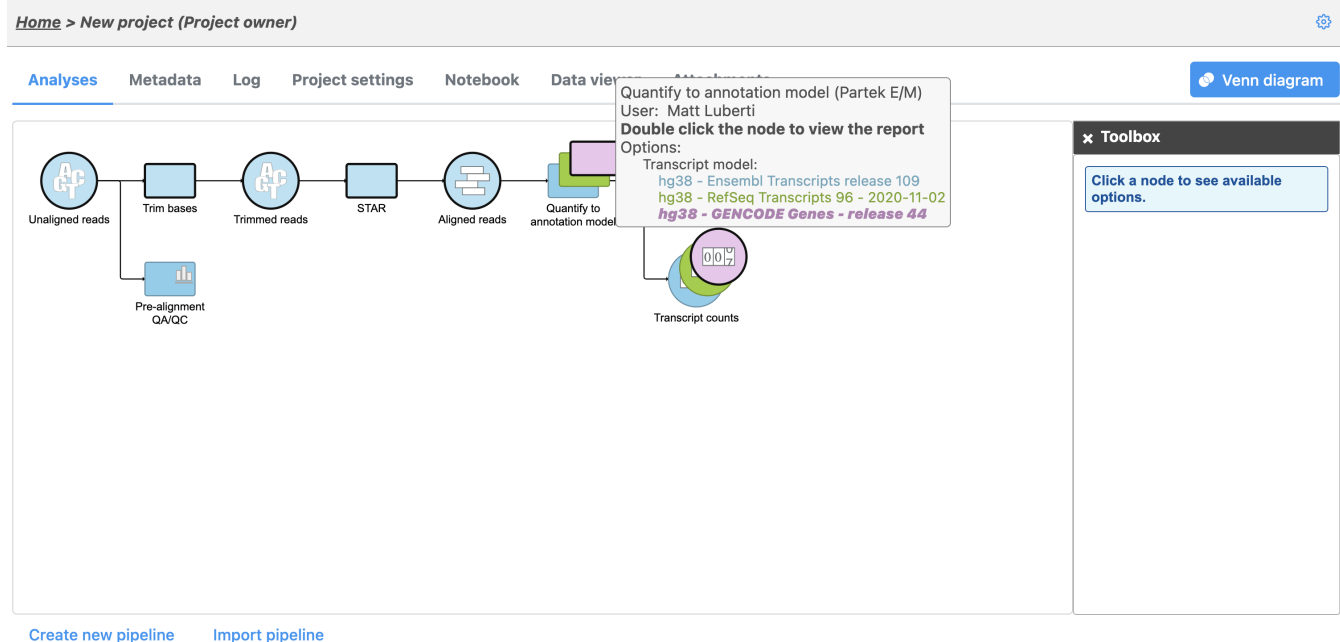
Home > New project (Project owner)

Analyses Metadata Log Project settings Notebook Data viewer Attachments

Venn diagram

Quantify to annotation model (Partek E/M)
User: Matt Luberti
Double click the node to view the report
Options:
Transcript model:
hg38 - Ensembl Transcripts release 109
hg38 - RefSeq Transcripts 96 - 2020-11-02
hg38 - GENCODE Genes - release 44

× Toolbox

Click a node to see available options.

Unaligned reads
Trim bases
Trimmed reads
STAR
Aligned reads
Quantify to annotation model
Pre-alignment QA/QC
Transcript counts

Create new pipeline Import pipeline